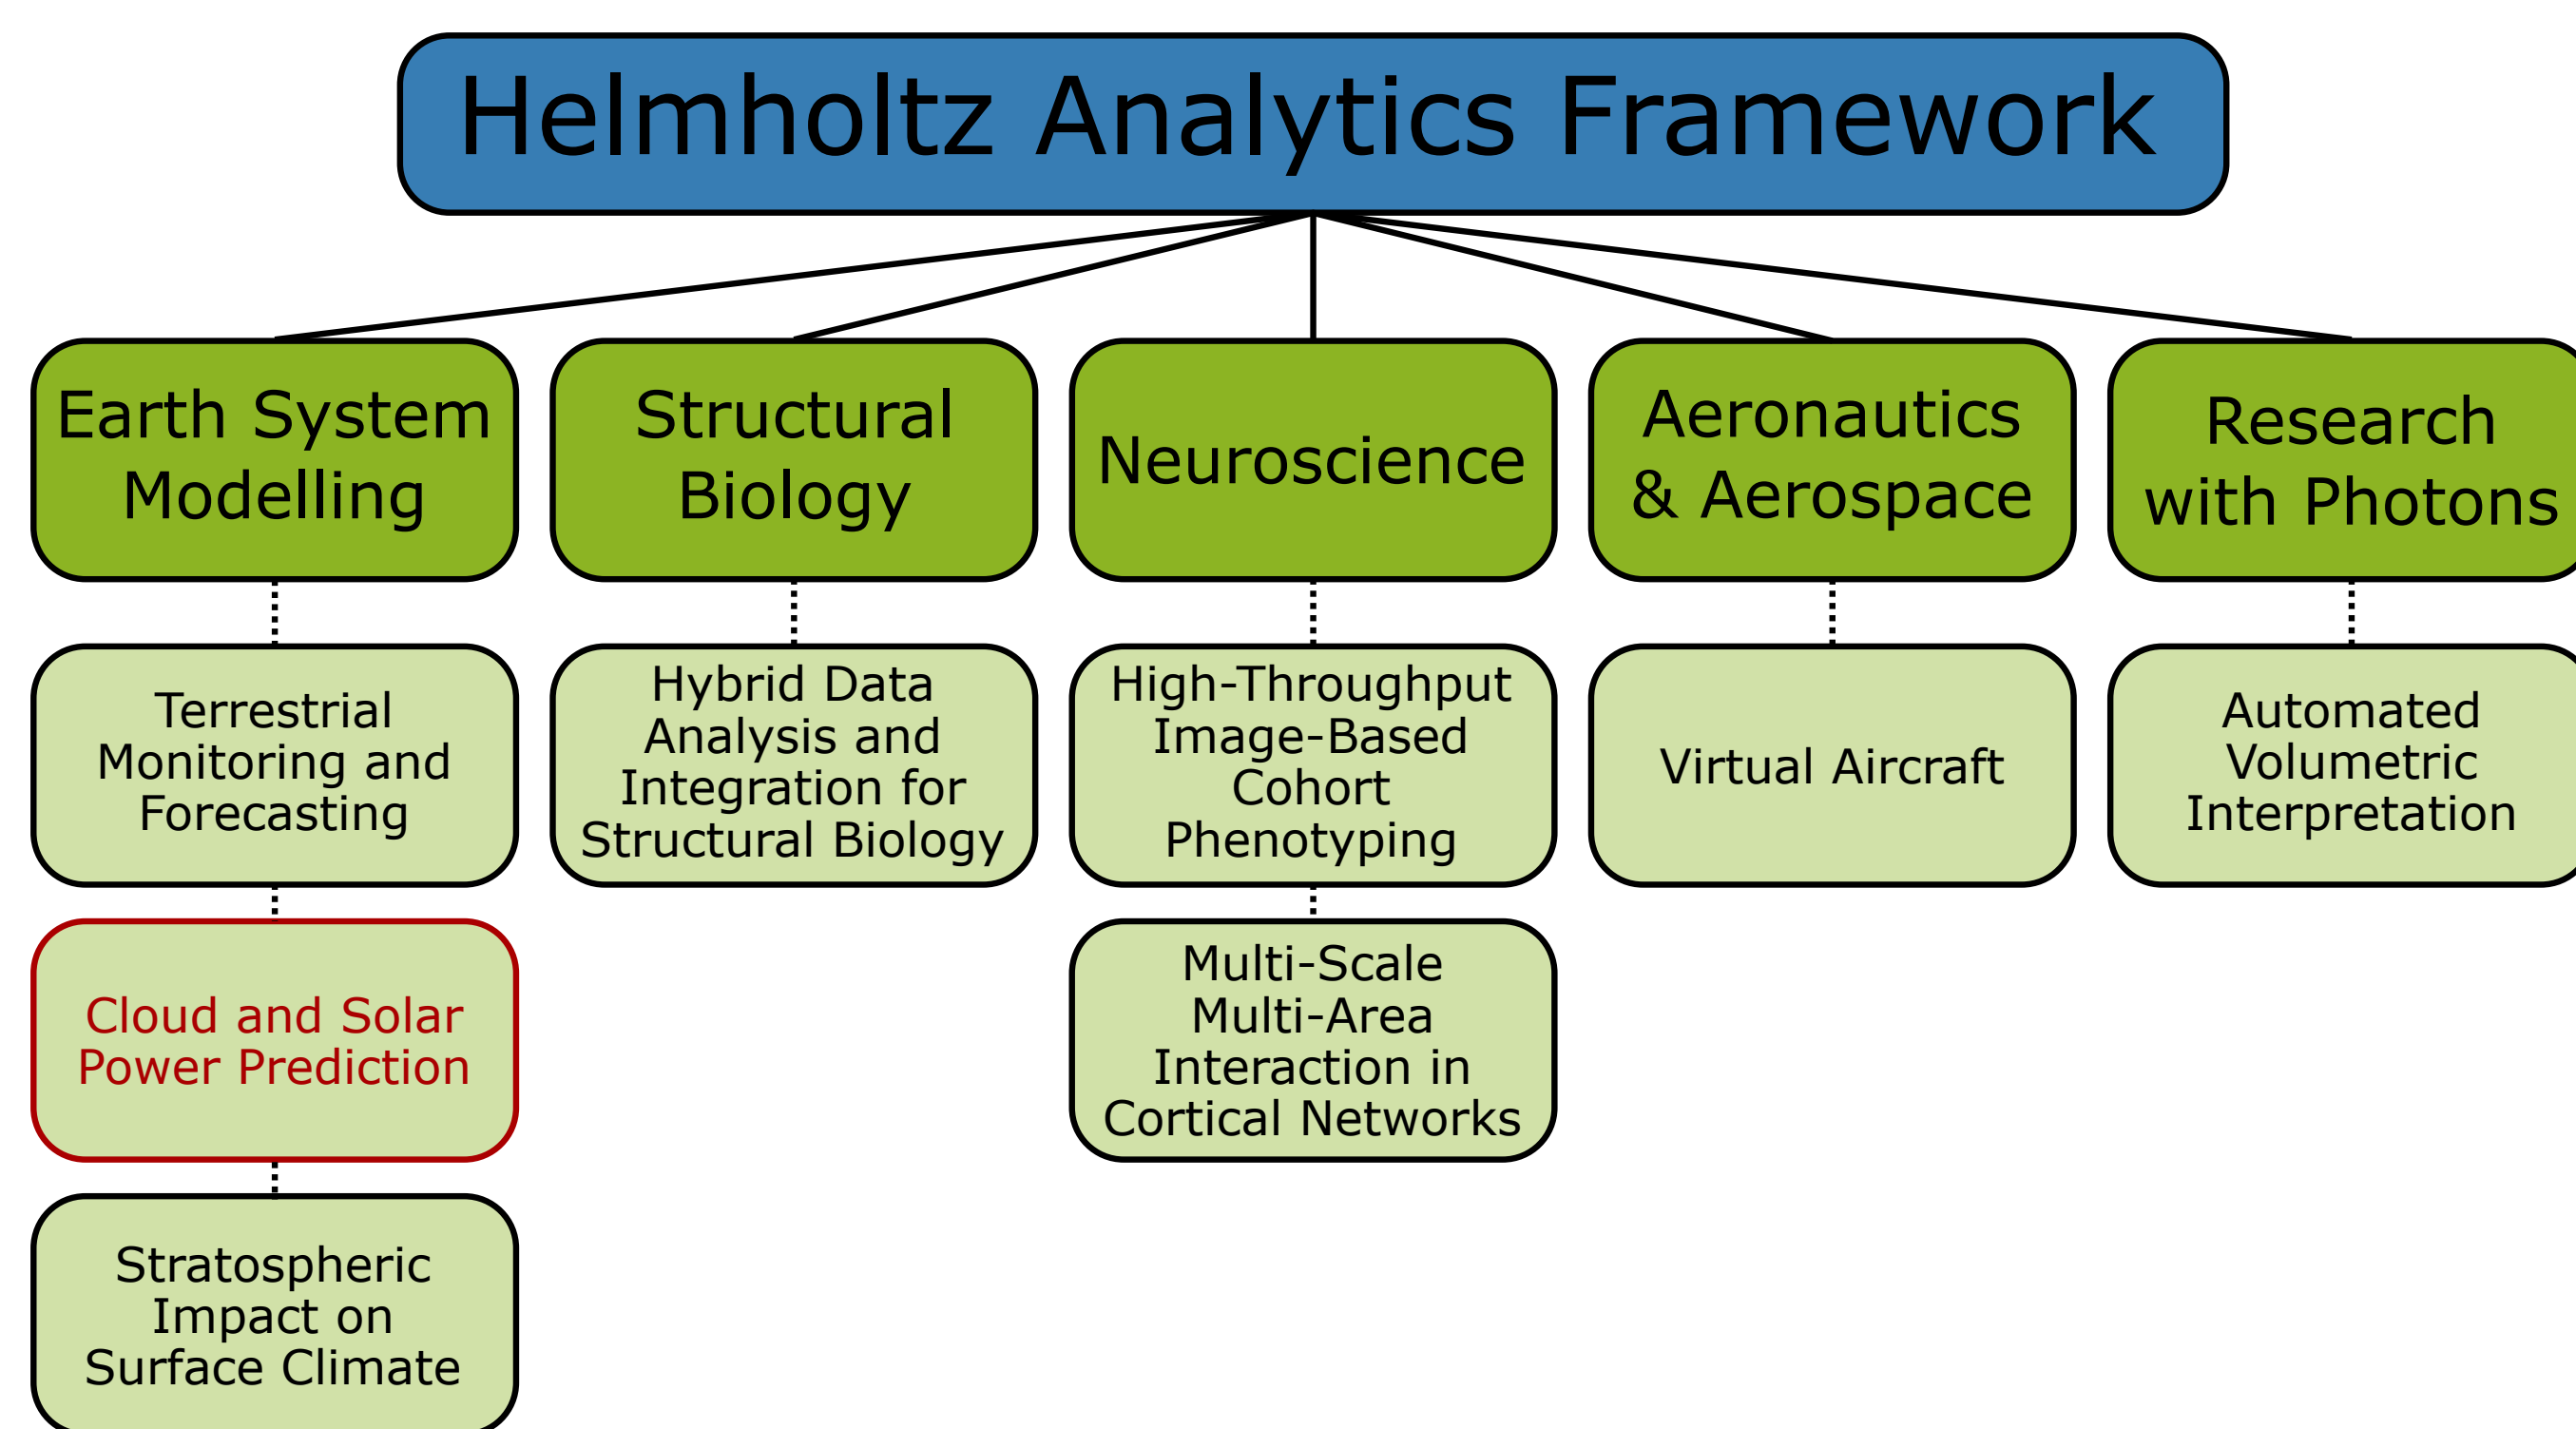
Helmholtz Analytics Framework

Earth System Modelling

Terrestrial Monitoring and Forecasting

Cloud and Solar Power Prediction

Stratospheric Impact on Surface Climate

Structural Biology

Hybrid Data Analysis and Integration for Structural Biology

Neuroscience

High-Throughput Image-Based Cohort Phenotyping

Multi-Scale Multi-Area Interaction in Cortical Networks

Aeronautics & Aerospace

Virtual Aircraft

Research with Photons

Automated Volumetric Interpretation